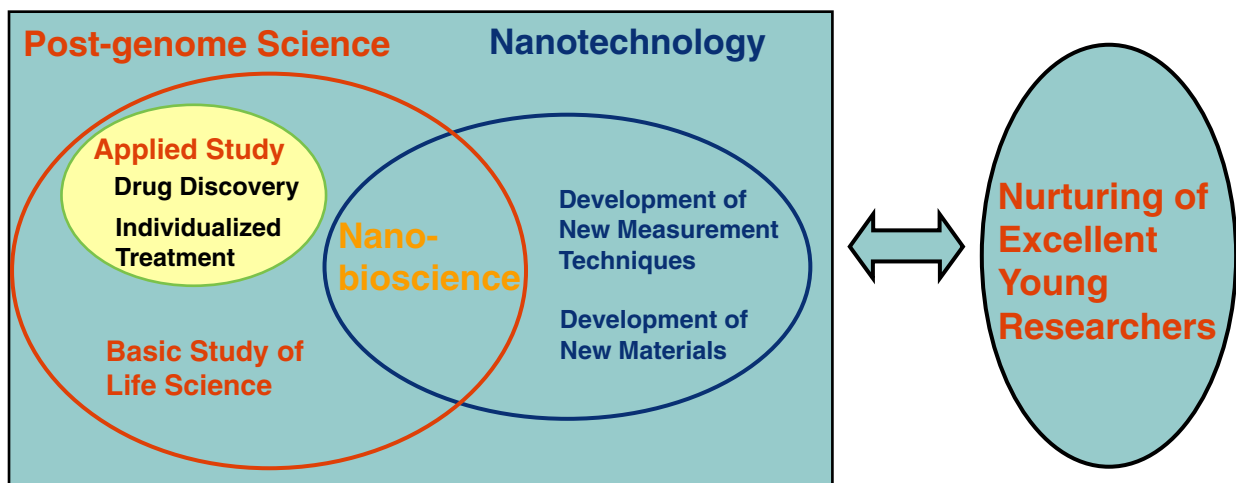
Post-genome Science

Nanotechnology

Applied Study

Drug Discovery

Individualized Treatment

Nano-bioscience

Development of New Measurement Techniques

Development of New Materials

Basic Study of Life Science

Nurturing of Excellent Young Researchers